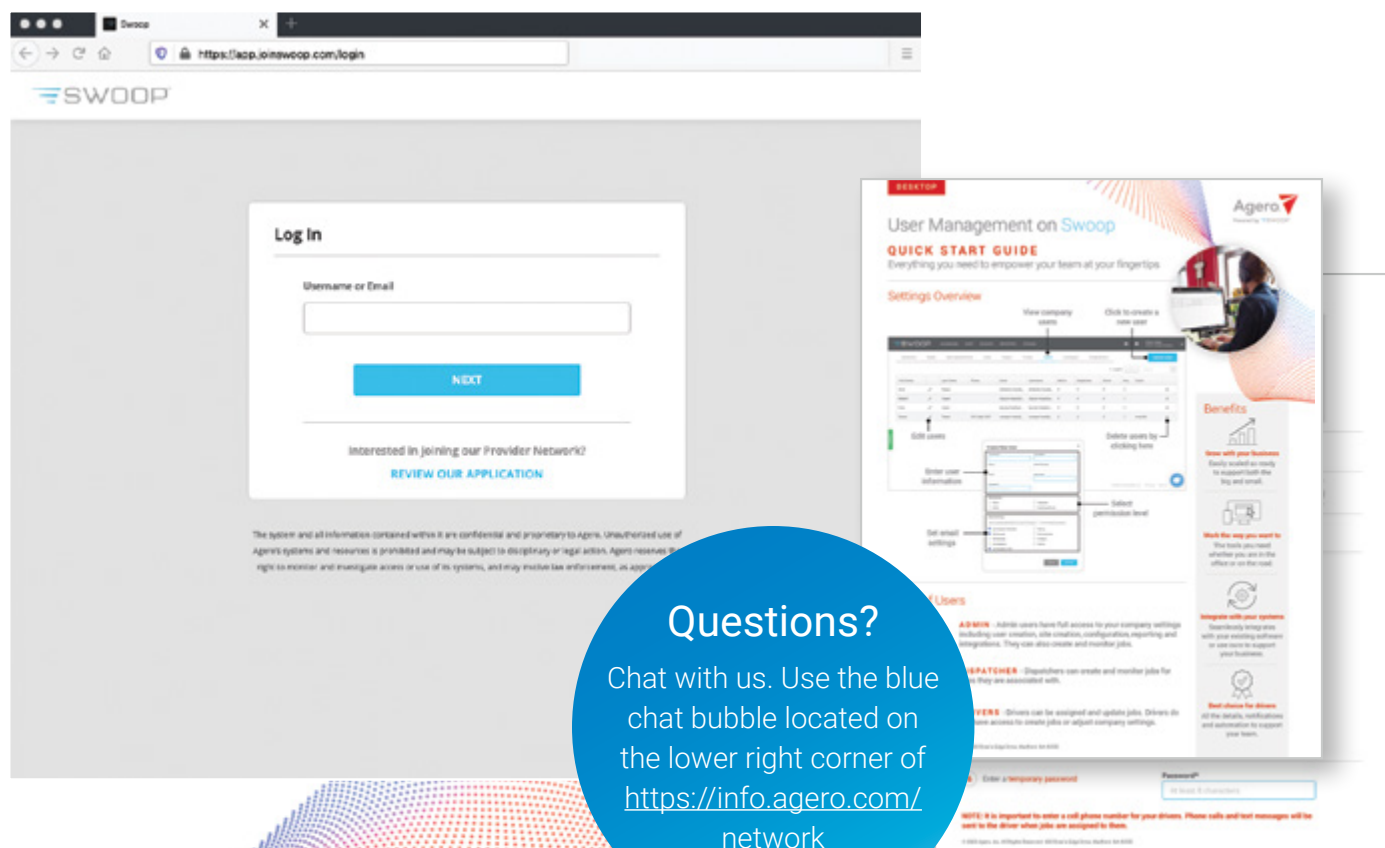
Swoop

https://app.joinswoop.com/login

SWOOP

Log In

Username or Email

NEXT

Interested in joining our Provider Network?

REVIEW OUR APPLICATION

The system and all information contained within it are confidential and proprietary to Agero. Unauthorized use of Agero's systems and resources is prohibited and may be subject to disciplinary or legal action. Agero reserves the right to monitor and investigate access or use of its systems, and may involve law enforcement, as appro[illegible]

DESKTOP

Agero

User Management on Swoop

QUICK START GUIDE

Everything you need to empower your team at your fingertips

Settings Overview

View company users

Click to create a new user

Edit users

Delete users by clicking here

Enter user information

Select permission level

Set email settings

Benefits

Grow with your business

Easily scaled as ready to support both the big and small.

Work the way you want to

The tools you need whether you are in the office or on the road.

Integrate with your systems

Seamlessly integrates with your existing software or use ours to support your business.

Best choice for drivers

All the details, notifications and automation to support your team.

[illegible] Users

ADMIN - Admin users have full access to your company settings including user creation, site creation, configuration, reporting and integrations. They can also create and monitor jobs.

DISPATCHER - Dispatchers can create and monitor jobs for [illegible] they are associated with.

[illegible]VERS - Drivers can be assigned and update jobs. Drivers do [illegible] have access to create jobs or adjust company settings.

Enter a temporary password

Password*

At least 8 characters

NOTE: It is important to enter a cell phone number for your drivers. Phone calls and text messages will be sent to the driver when jobs are assigned to them.

Questions?

Chat with us. Use the blue chat bubble located on the lower right corner of https://info.agero.com/network